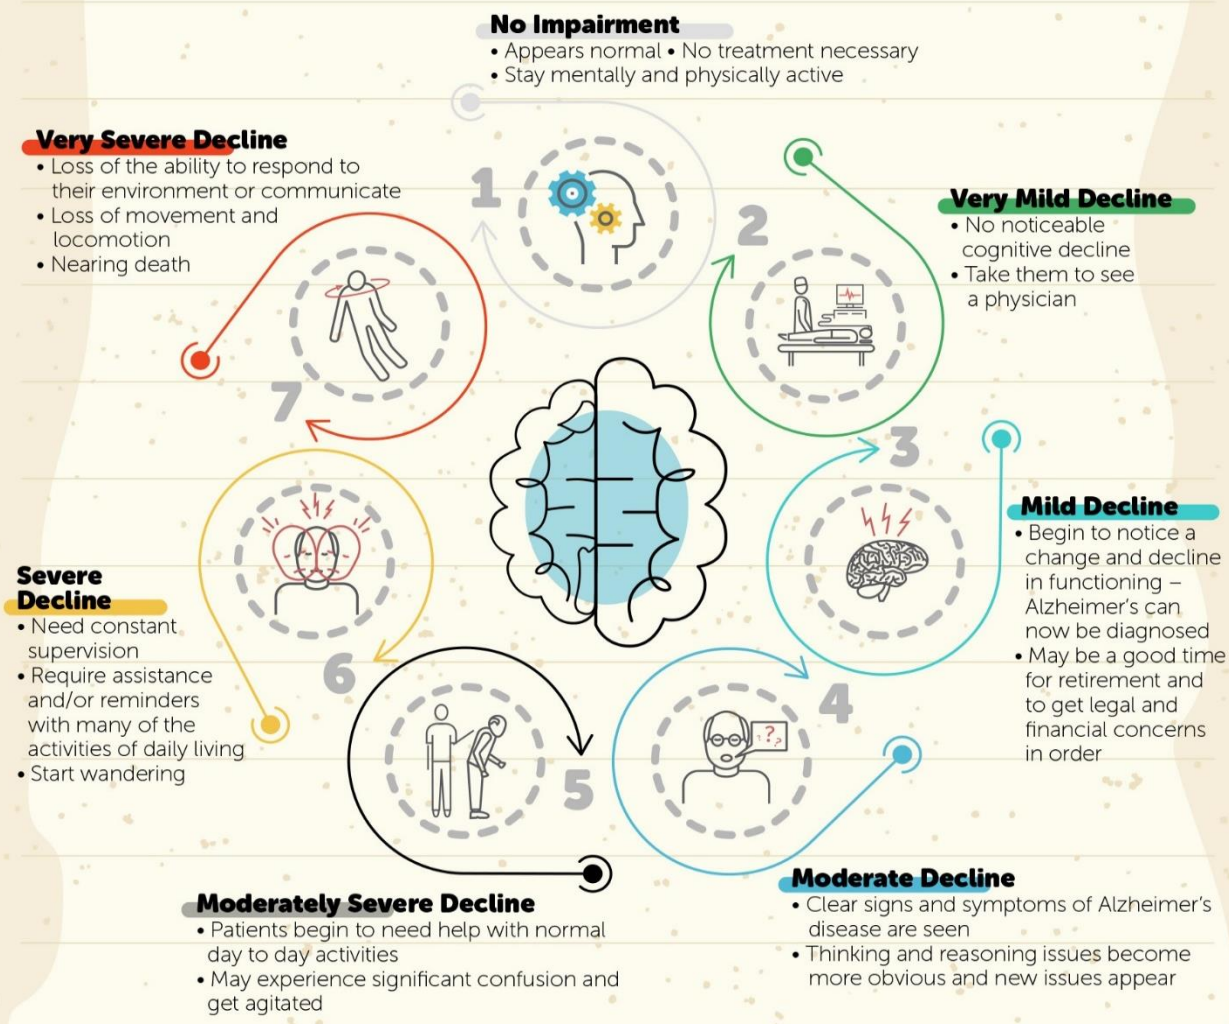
No Impairment
• Appears normal • No treatment necessary
• Stay mentally and physically active

1

Very Mild Decline
• No noticeable cognitive decline
• Take them to see a physician

2

3

Mild Decline
• Begin to notice a change and decline in functioning – Alzheimer's can now be diagnosed
• May be a good time for retirement and to get legal and financial concerns in order

4

Moderate Decline
• Clear signs and symptoms of Alzheimer's disease are seen
• Thinking and reasoning issues become more obvious and new issues appear

5

Moderately Severe Decline
• Patients begin to need help with normal day to day activities
• May experience significant confusion and get agitated

6

Severe Decline
• Need constant supervision
• Require assistance and/or reminders with many of the activities of daily living
• Start wandering

7

Very Severe Decline
• Loss of the ability to respond to their environment or communicate
• Loss of movement and locomotion
• Nearing death